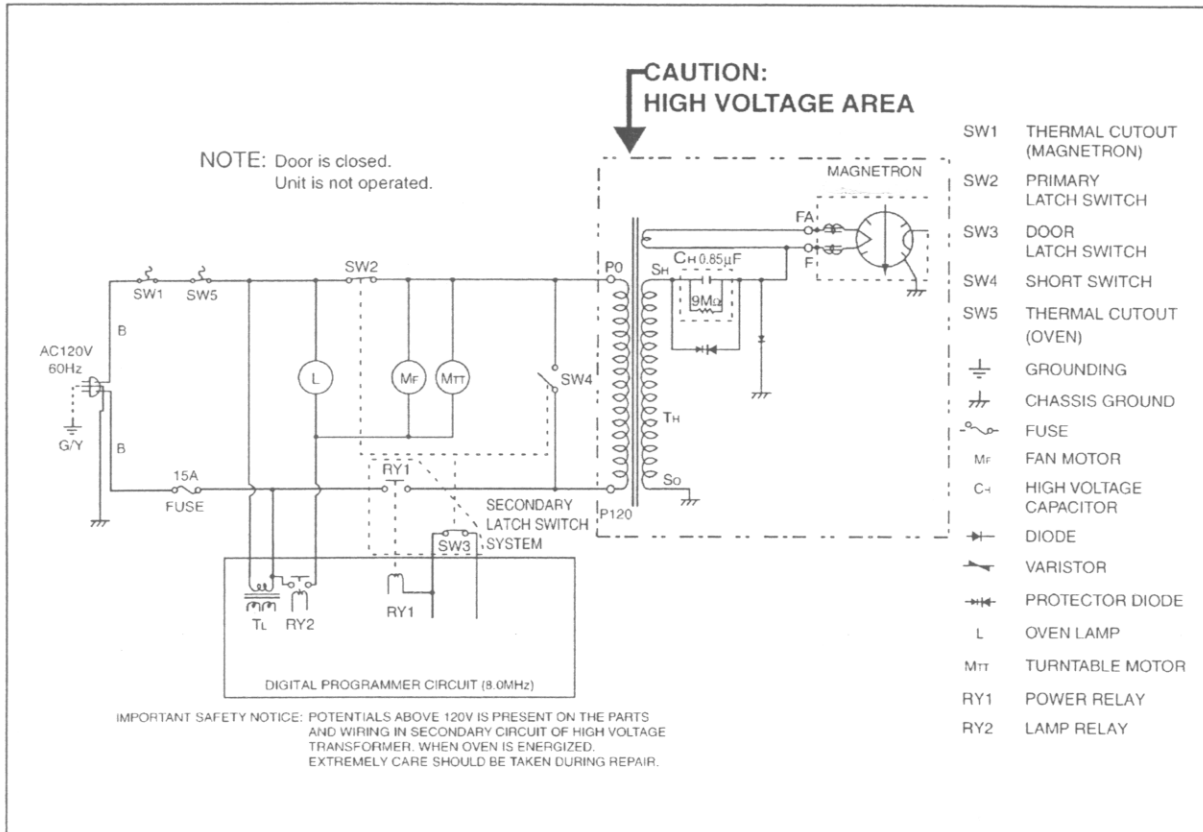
CAUTION:
HIGH VOLTAGE AREA

NOTE: Door is closed.
Unit is not operated.

MAGNETRON

FA
F

P0
SH
CH 0.85μF
9MΩ
TH
SO
P120

SW2
SW1 SW5
B
AC120V
60Hz
G/Y
B
15A
FUSE

L
MF
MTT
SW4

RY1
SECONDARY
LATCH SWITCH
SYSTEM
SW3

TL RY2
RY1

DIGITAL PROGRAMMER CIRCUIT (8.0MHz)

IMPORTANT SAFETY NOTICE: POTENTIALS ABOVE 120V IS PRESENT ON THE PARTS AND WIRING IN SECONDARY CIRCUIT OF HIGH VOLTAGE TRANSFORMER. WHEN OVEN IS ENERGIZED. EXTREMELY CARE SHOULD BE TAKEN DURING REPAIR.

SW1 THERMAL CUTOUT (MAGNETRON)
SW2 PRIMARY LATCH SWITCH
SW3 DOOR LATCH SWITCH
SW4 SHORT SWITCH
SW5 THERMAL CUTOUT (OVEN)
GROUNDING
CHASSIS GROUND
FUSE
MF FAN MOTOR
CH HIGH VOLTAGE CAPACITOR
DIODE
VARISTOR
PROTECTOR DIODE
L OVEN LAMP
MTT TURNTABLE MOTOR
RY1 POWER RELAY
RY2 LAMP RELAY